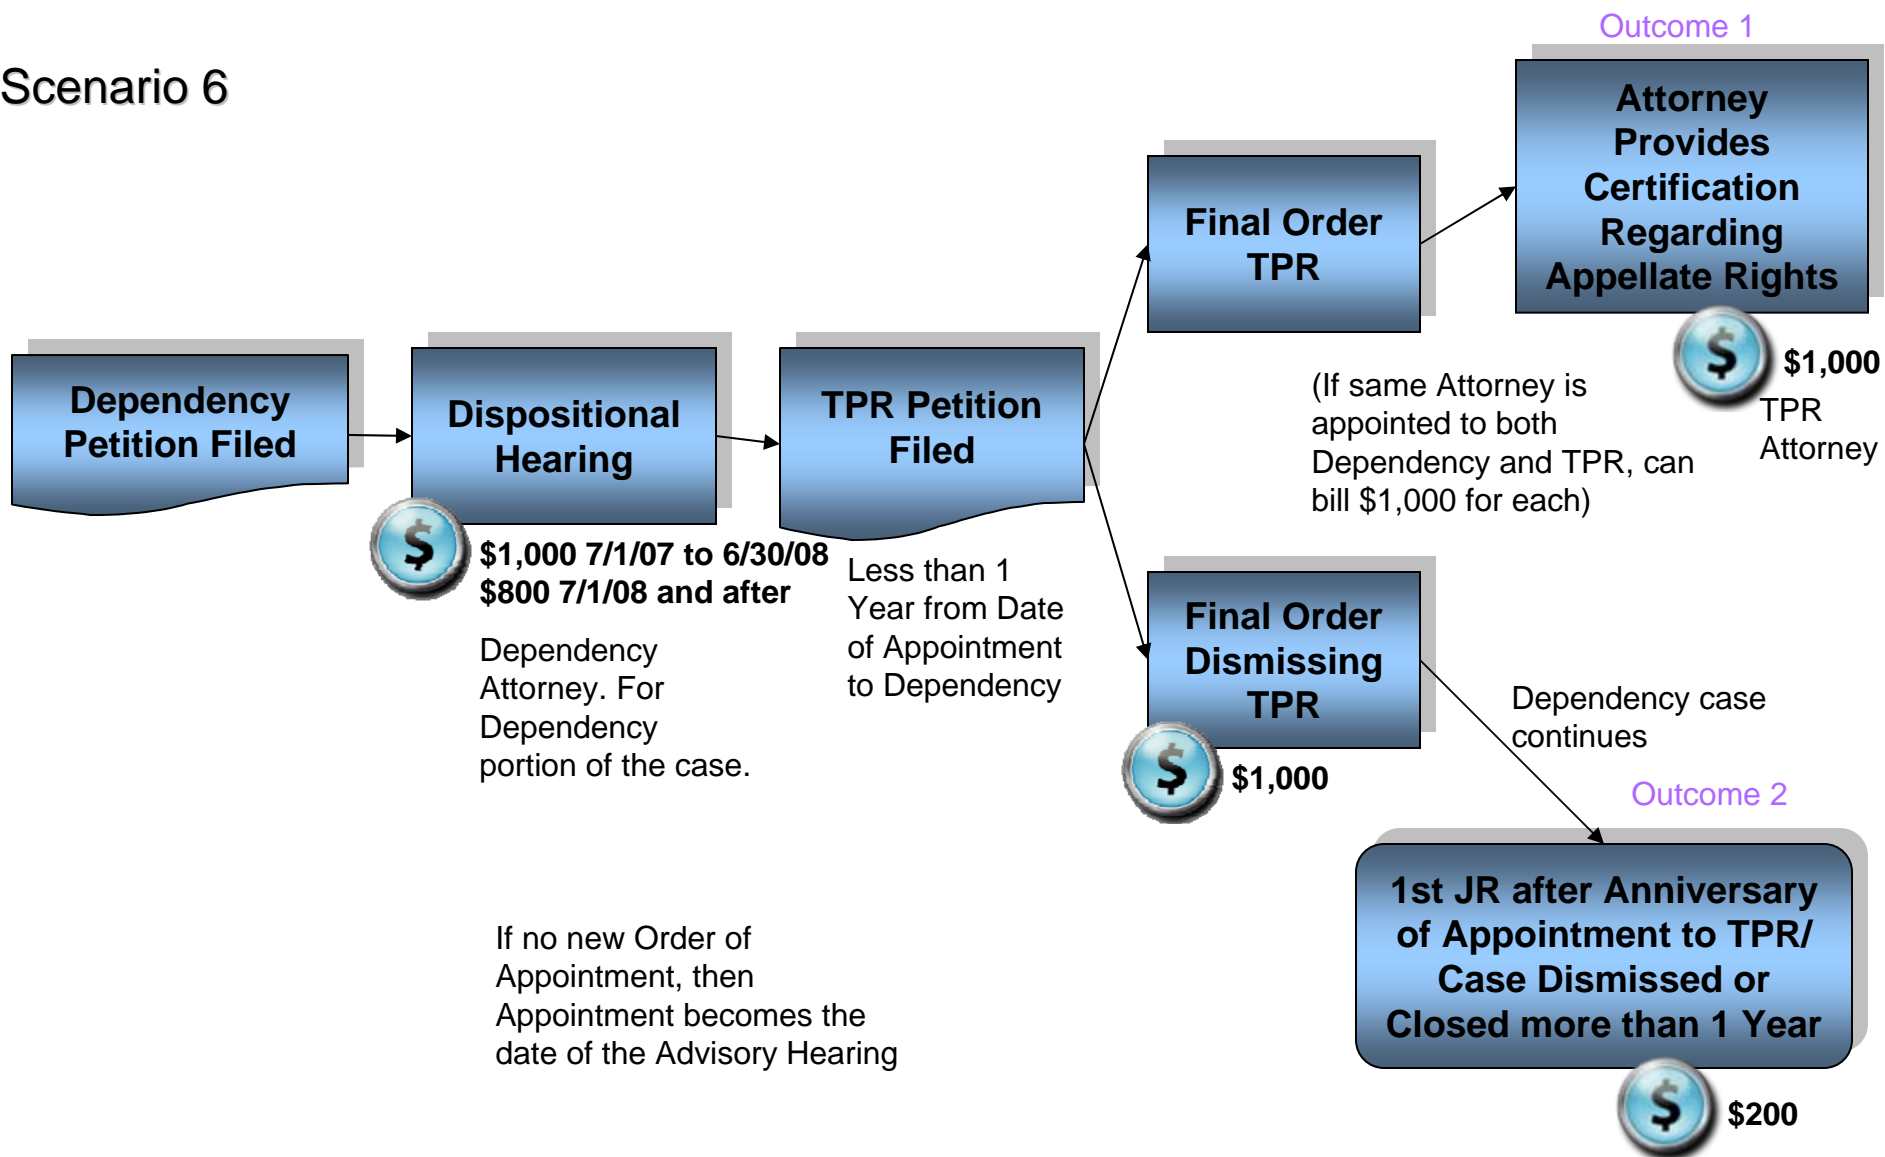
Scenario 6

Dependency Petition Filed

Dispositional Hearing

$
$1,000 7/1/07 to 6/30/08
$800 7/1/08 and after

Dependency Attorney. For Dependency portion of the case.

TPR Petition Filed

Less than 1 Year from Date of Appointment to Dependency

Final Order TPR

Outcome 1

Attorney Provides Certification Regarding Appellate Rights

$
$1,000
TPR Attorney

(If same Attorney is appointed to both Dependency and TPR, can bill $1,000 for each)

Final Order Dismissing TPR

$
$1,000

Dependency case continues

Outcome 2

1st JR after Anniversary of Appointment to TPR/ Case Dismissed or Closed more than 1 Year

$
$200

If no new Order of Appointment, then Appointment becomes the date of the Advisory Hearing